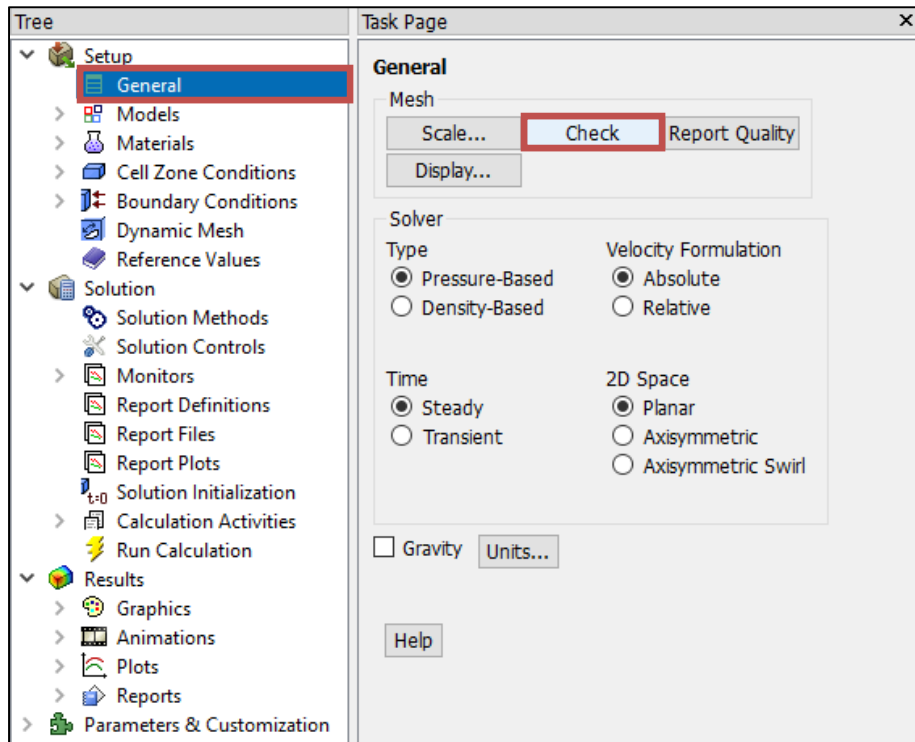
Tree

Setup
General
Models
Materials
Cell Zone Conditions
Boundary Conditions
Dynamic Mesh
Reference Values
Solution
Solution Methods
Solution Controls
Monitors
Report Definitions
Report Files
Report Plots
$t=0$ Solution Initialization
Calculation Activities
Run Calculation
Results
Graphics
Animations
Plots
Reports
Parameters & Customization

Task Page ×

General

Mesh
Scale...
Check
Report Quality
Display...

Solver
Type
Pressure-Based
Density-Based
Velocity Formulation
Absolute
Relative

Time
Steady
Transient
2D Space
Planar
Axisymmetric
Axisymmetric Swirl

Gravity
Units...

Help